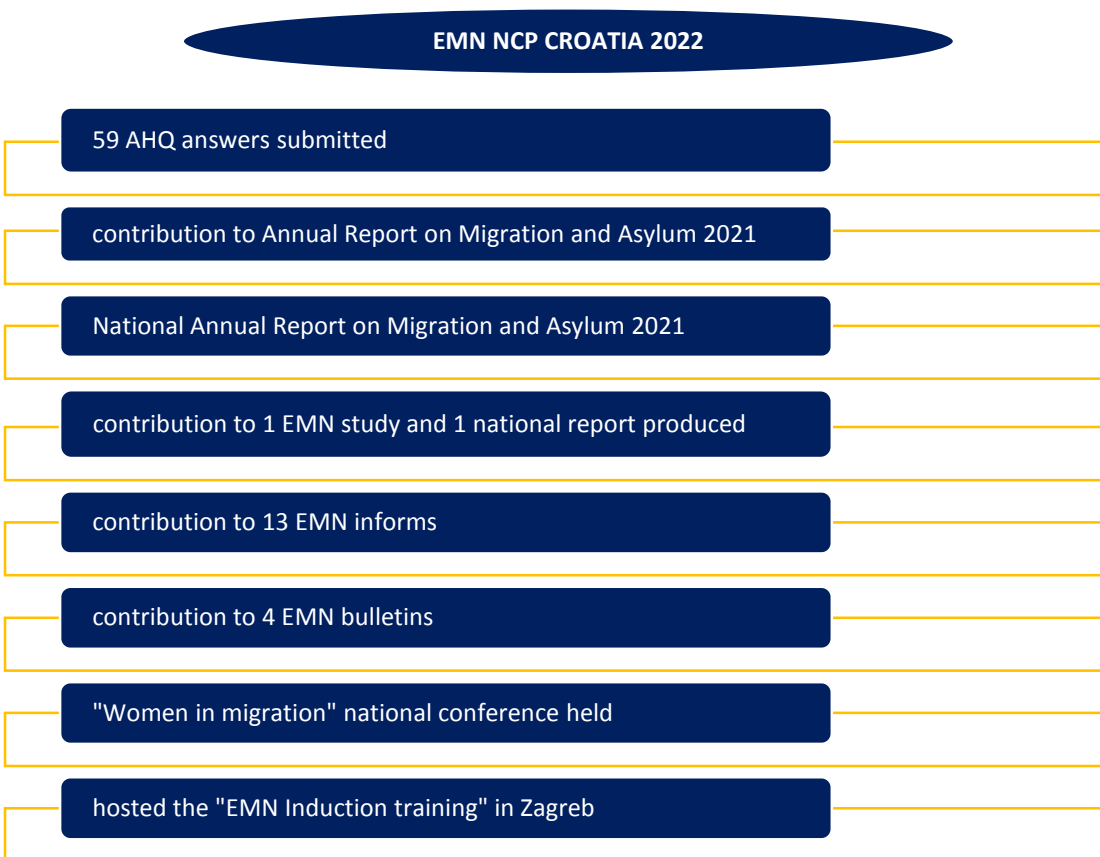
EMN NCP CROATIA 2022

59 AHQ answers submitted

contribution to Annual Report on Migration and Asylum 2021

National Annual Report on Migration and Asylum 2021

contribution to 1 EMN study and 1 national report produced

contribution to 13 EMN informs

contribution to 4 EMN bulletins

"Women in migration" national conference held

hosted the "EMN Induction training" in Zagreb